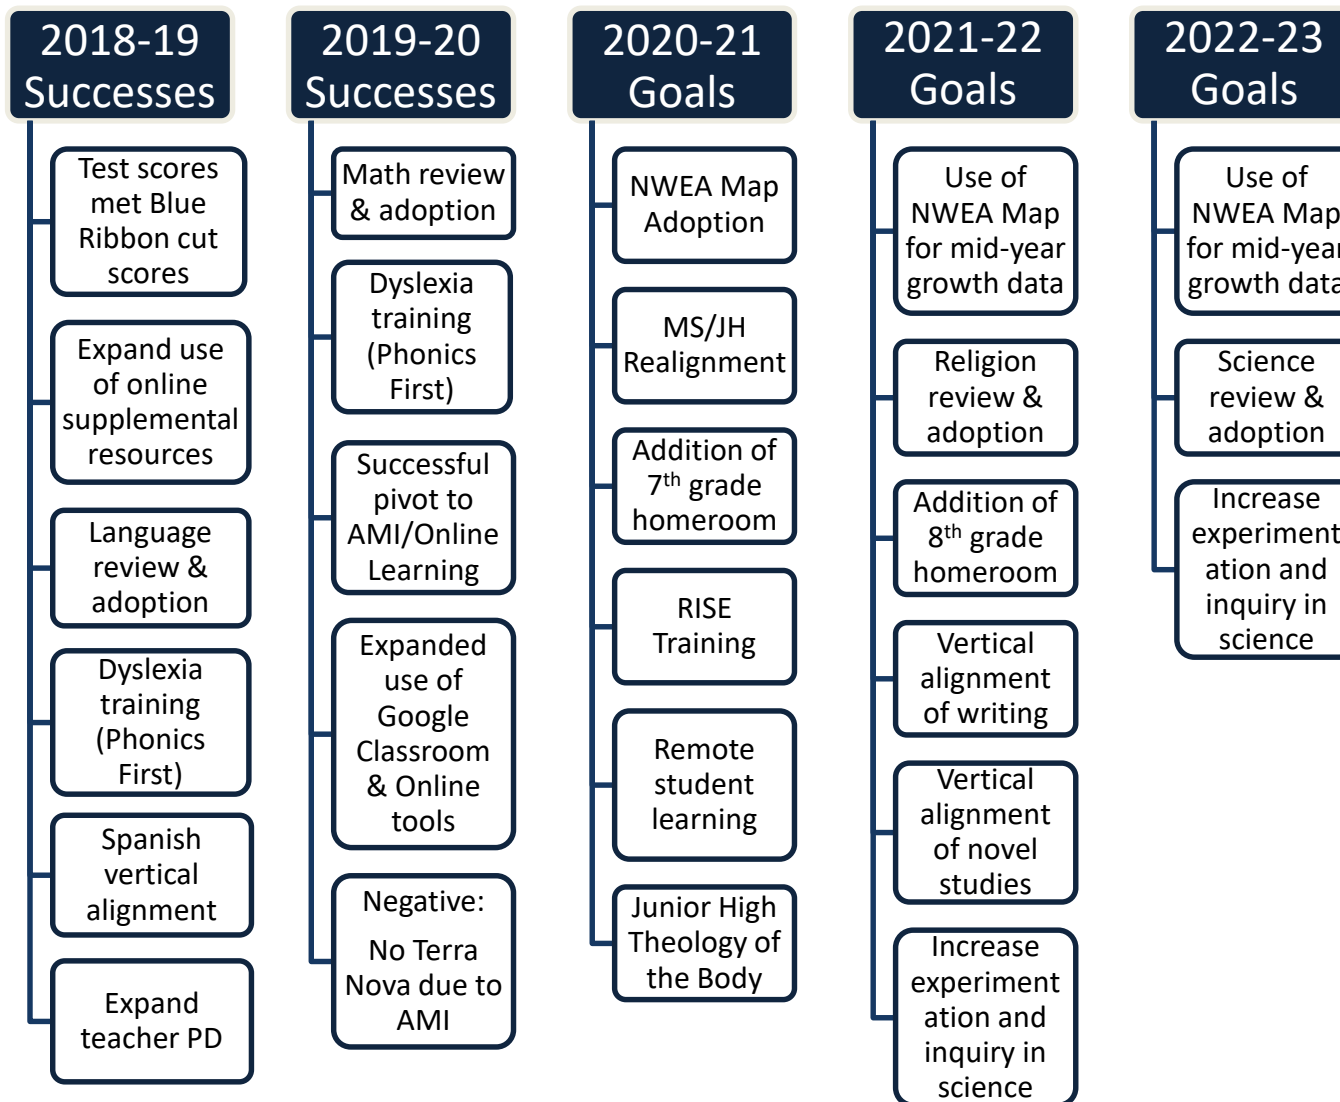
2018-19 Successes

Test scores met Blue Ribbon cut scores

Expand use of online supplemental resources

Language review & adoption

Dyslexia training (Phonics First)

Spanish vertical alignment

Expand teacher PD

2019-20 Successes

Math review & adoption

Dyslexia training (Phonics First)

Successful pivot to AMI/Online Learning

Expanded use of Google Classroom & Online tools

Negative:

No Terra Nova due to AMI

2020-21 Goals

NWEA Map Adoption

MS/JH Realignment

Addition of 7$^{th}$ grade homeroom

RISE Training

Remote student learning

Junior High Theology of the Body

2021-22 Goals

Use of NWEA Map for mid-year growth data

Religion review & adoption

Addition of 8$^{th}$ grade homeroom

Vertical alignment of writing

Vertical alignment of novel studies

Increase experimentation and inquiry in science

2022-23 Goals

Use of NWEA Map for mid-year growth data

Science review & adoption

Increase experimentation and inquiry in science